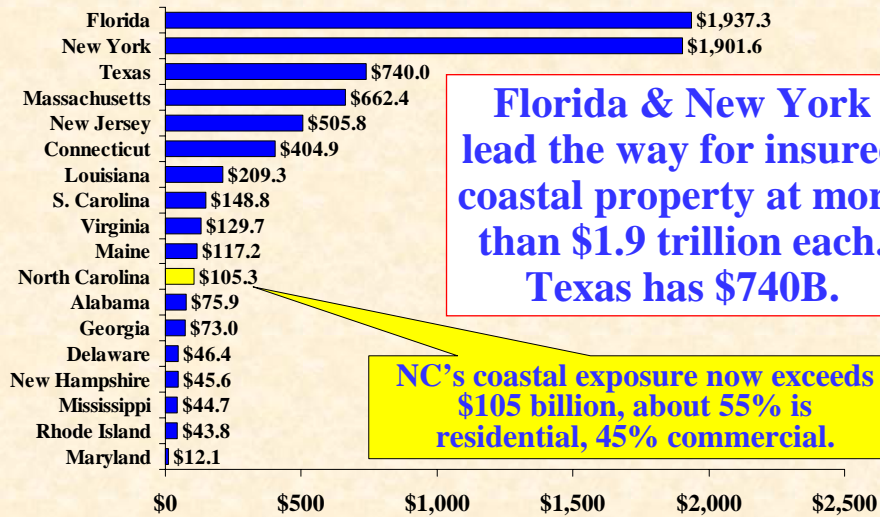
Florida $1,937.3
New York $1,901.6
Texas $740.0
Massachusetts $662.4
New Jersey $505.8
Connecticut $404.9
Louisiana $209.3
S. Carolina $148.8
Virginia $129.7
Maine $117.2
North Carolina $105.3
Alabama $75.9
Georgia $73.0
Delaware $46.4
New Hampshire $45.6
Mississippi $44.7
Rhode Island $43.8
Maryland $12.1

$0 $500 $1,000 $1,500 $2,000 $2,500

Florida & New York lead the way for insure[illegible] coastal property at mor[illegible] than $1.9 trillion each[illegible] Texas has $740B.

NC's coastal exposure now exceeds $105 billion, about 55% is residential, 45% commercial.